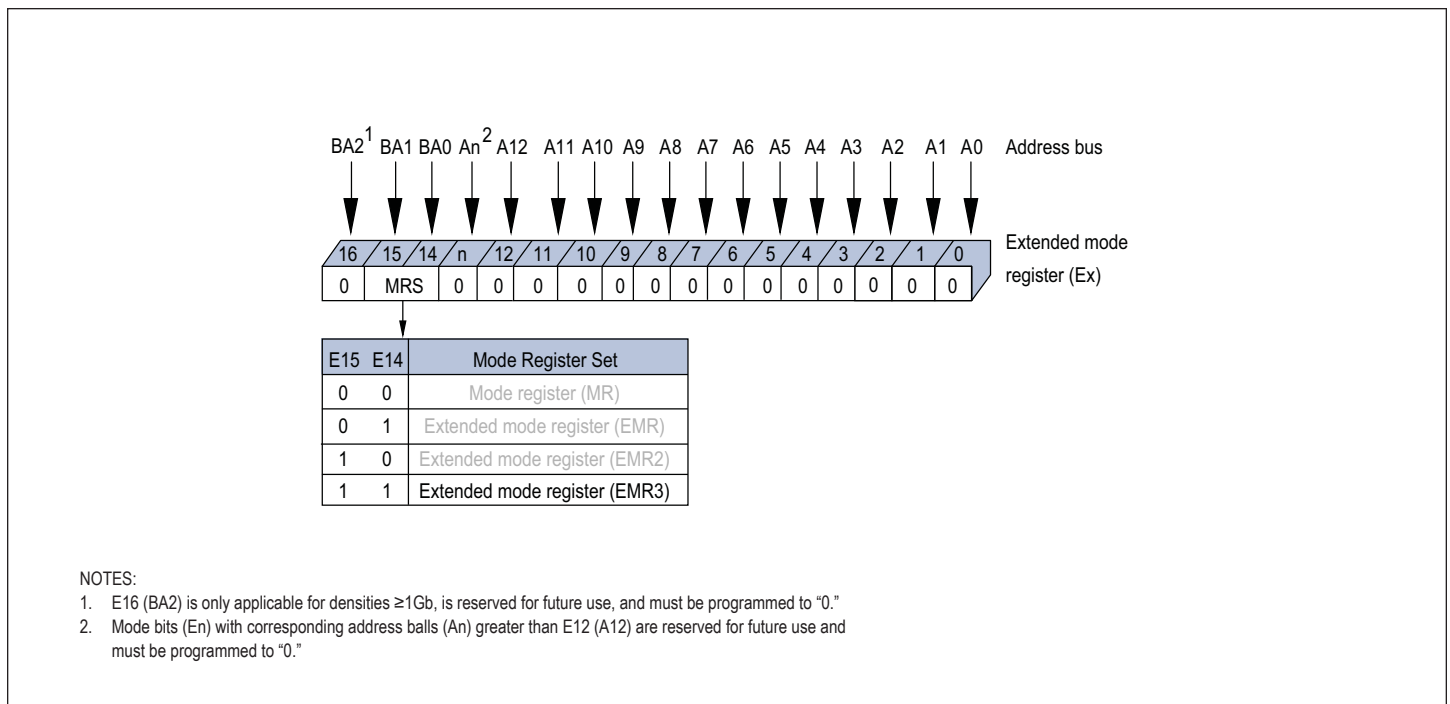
BA2$^1$ BA1 BA0 An$^2$ A12 A11 A10 A9 A8 A7 A6 A5 A4 A3 A2 A1 A0 Address bus

16 15 14 n 12 11 10 9 8 7 6 5 4 3 2 1 0

Extended mode register (Ex)

| 16 | 15 | 14 | n | 12 | 11 | 10 | 9 | 8 | 7 | 6 | 5 | 4 | 3 | 2 | 1 | 0 |
|---|---|---|---|---|---|---|---|---|---|---|---|---|---|---|---|---|
| 0 | MRS | | 0 | 0 | 0 | 0 | 0 | 0 | 0 | 0 | 0 | 0 | 0 | 0 | 0 | 0 |

| E15 | E14 | Mode Register Set |
|---|---|---|
| 0 | 0 | Mode register (MR) |
| 0 | 1 | Extended mode register (EMR) |
| 1 | 0 | Extended mode register (EMR2) |
| 1 | 1 | Extended mode register (EMR3) |

NOTES:
1. E16 (BA2) is only applicable for densities ≥1Gb, is reserved for future use, and must be programmed to "0."
2. Mode bits (En) with corresponding address balls (An) greater than E12 (A12) are reserved for future use and must be programmed to "0."